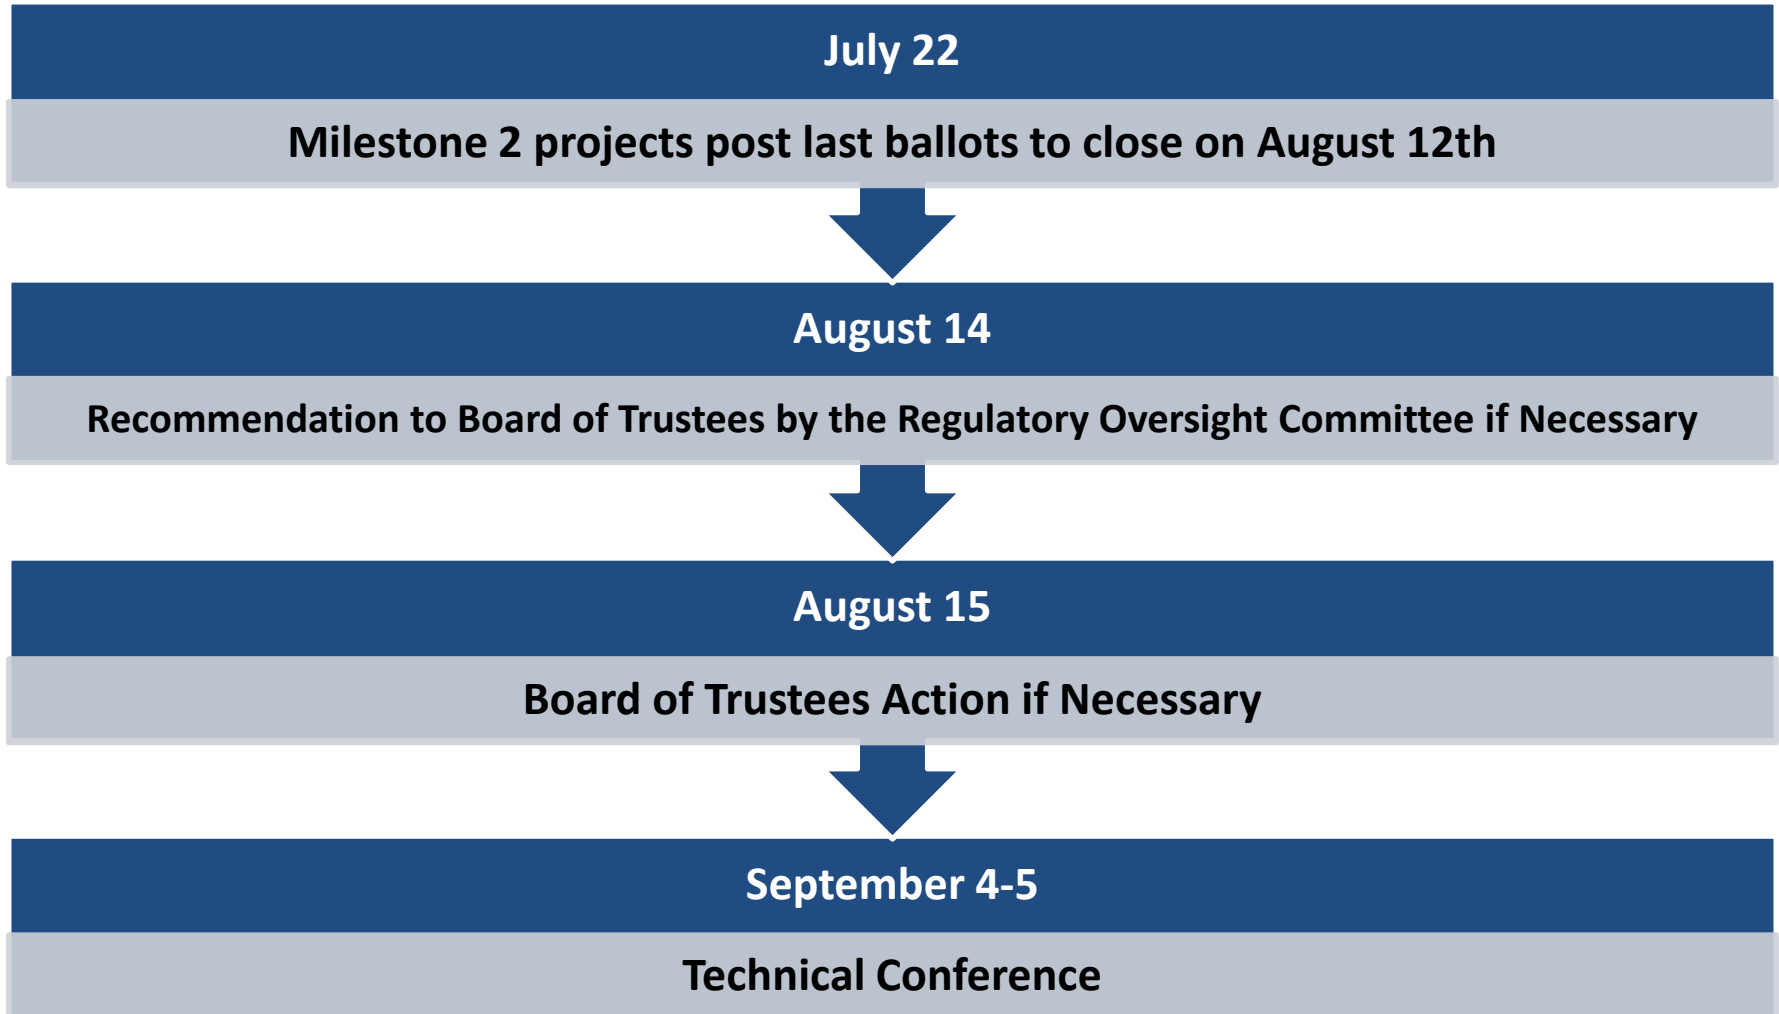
July 22

Milestone 2 projects post last ballots to close on August 12th

August 14

Recommendation to Board of Trustees by the Regulatory Oversight Committee if Necessary

August 15

Board of Trustees Action if Necessary

September 4-5

Technical Conference